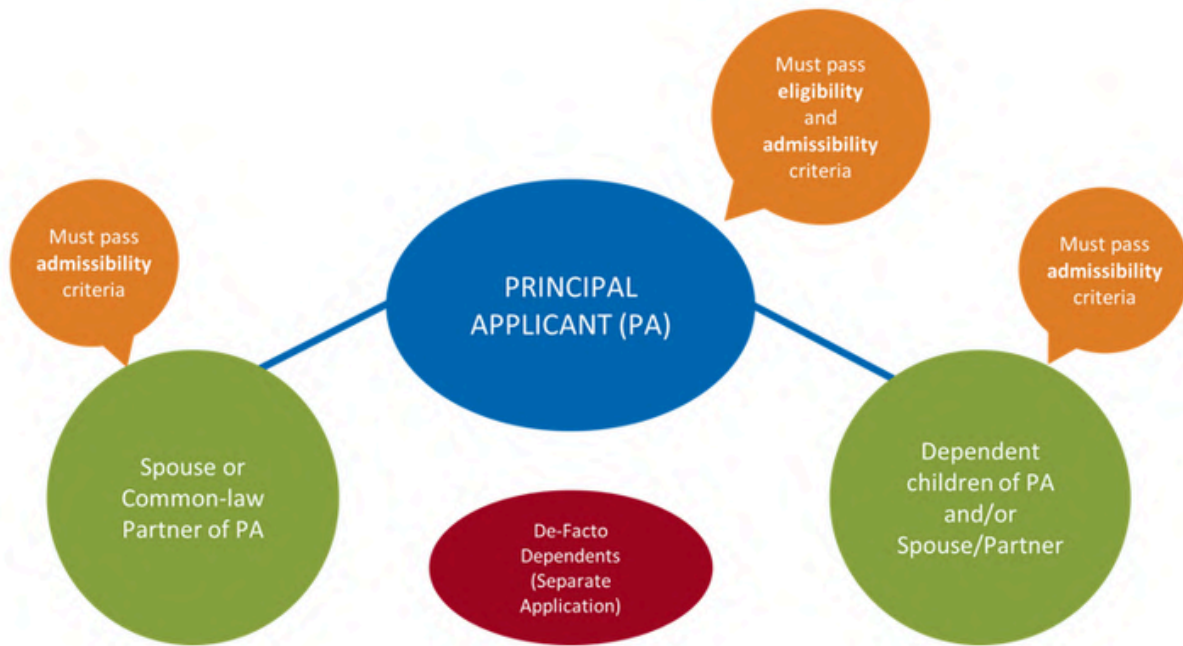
Must pass eligibility and admissibility criteria

Must pass admissibility criteria

PRINCIPAL APPLICANT (PA)

Must pass admissibility criteria

Spouse or Common-law Partner of PA

Dependent children of PA and/or Spouse/Partner

De-Facto Dependents (Separate Application)